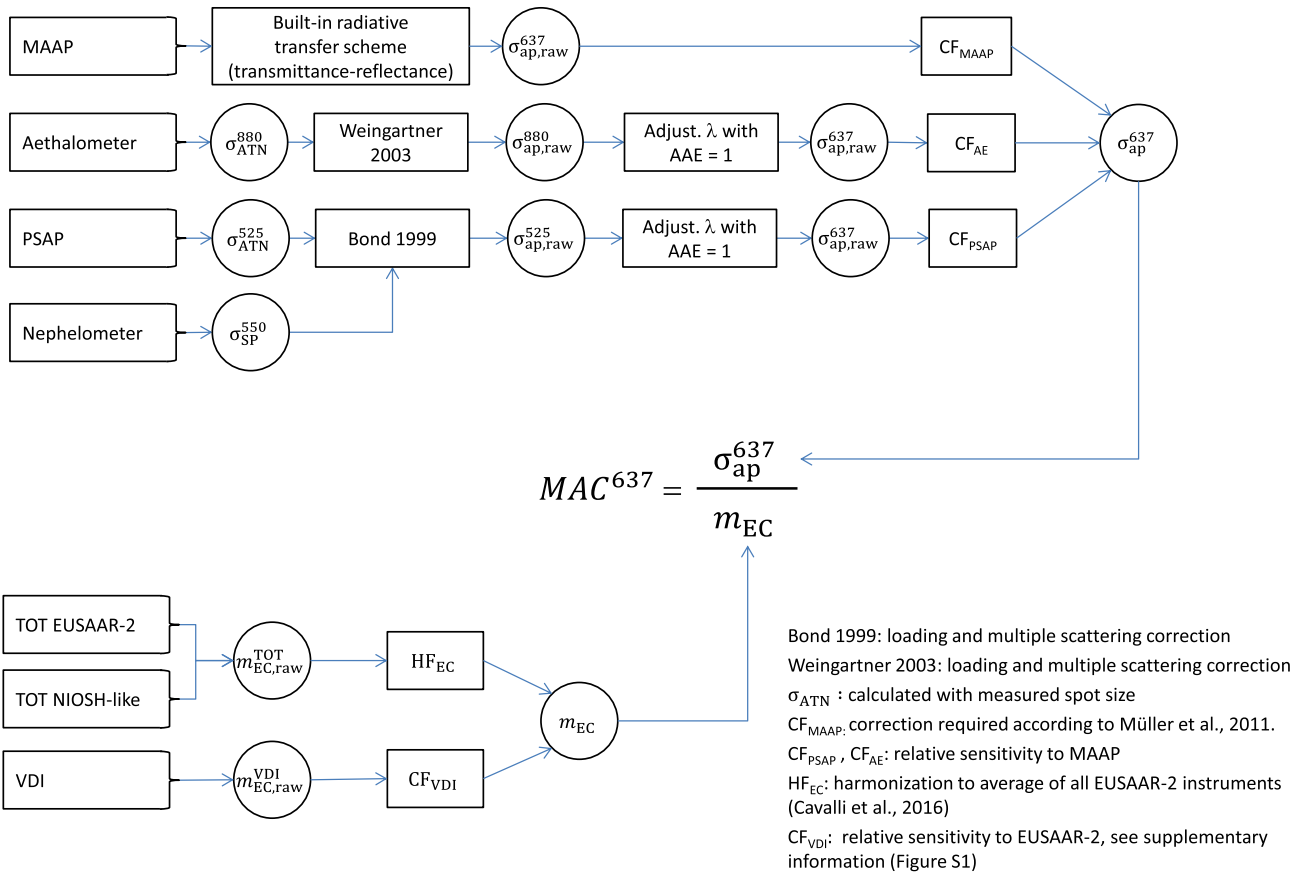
MAAP

Built-in radiative transfer scheme (transmittance-reflectance)

$\sigma_{ap,raw}^{637}$

$CF_{MAAP}$

Aethalometer

$\sigma_{ATN}^{880}$

Weingartner 2003

$\sigma_{ap,raw}^{880}$

Adjust. λ with AAE = 1

$\sigma_{ap,raw}^{637}$

$CF_{AE}$

$\sigma_{ap}^{637}$

PSAP

$\sigma_{ATN}^{525}$

Bond 1999

$\sigma_{ap,raw}^{525}$

Adjust. λ with AAE = 1

$\sigma_{ap,raw}^{637}$

$CF_{PSAP}$

Nephelometer

$\sigma_{SP}^{550}$

$MAC^{637} = \frac{\sigma_{ap}^{637}}{m_{EC}}$

TOT EUSAAR-2

TOT NIOSH-like

$m_{EC,raw}^{TOT}$

$HF_{EC}$

$m_{EC}$

VDI

$m_{EC,raw}^{VDI}$

$CF_{VDI}$

Bond 1999: loading and multiple scattering correction
Weingartner 2003: loading and multiple scattering correction
$\sigma_{ATN}$ : calculated with measured spot size
$CF_{MAAP:}$ correction required according to Müller et al., 2011.
$CF_{PSAP}$ , $CF_{AE}$: relative sensitivity to MAAP
$HF_{EC}$: harmonization to average of all EUSAAR-2 instruments (Cavalli et al., 2016)
$CF_{VDI}$: relative sensitivity to EUSAAR-2, see supplementary information (Figure S1)